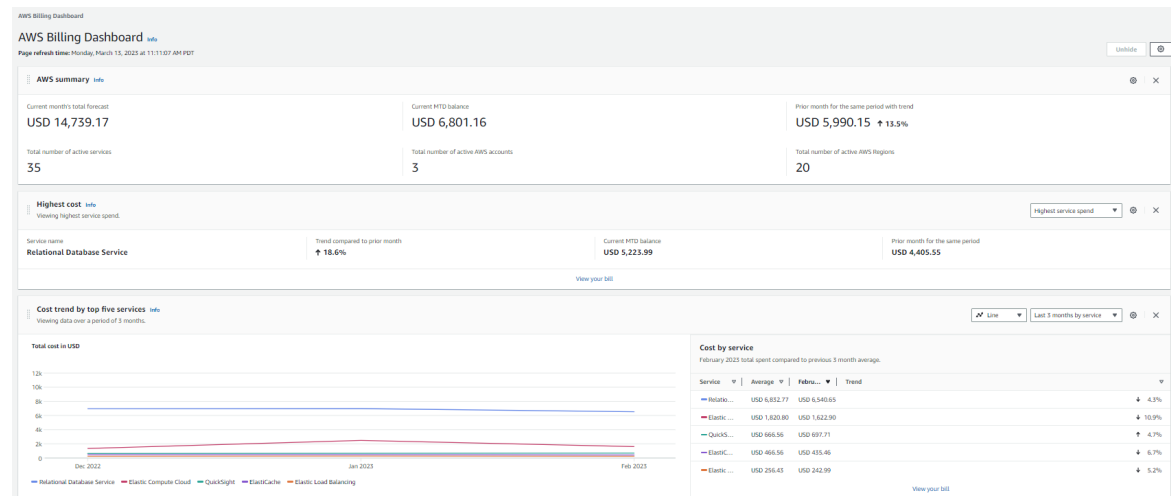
AWS Billing Dashboard

AWS Billing Dashboard Info
Page refresh time: Monday, March 13, 2023 at 11:11:07 AM PDT

Unhide

AWS summary Info

Current month's total forecast
USD 14,739.17

Current MTD balance
USD 6,801.16

Prior month for the same period with trend
USD 5,990.15 ↑ 13.5%

Total number of active services
35

Total number of active AWS accounts
3

Total number of active AWS Regions
20

Highest cost Info
Viewing highest service spend.

Highest service spend

Service name
Relational Database Service

Trend compared to prior month
↑ 18.6%

Current MTD balance
USD 5,223.99

Prior month for the same period
USD 4,405.55

View your bill

Cost trend by top five services Info
Viewing data over a period of 3 months.

Line
Last 3 months by service

Total cost in USD

12k
10k
8k
6k
4k
2k
0

Dec 2022
Jan 2023
Feb 2023

Relational Database Service Elastic Compute Cloud QuickSight ElastiCache Elastic Load Balancing

Cost by service
February 2023 total spent compared to previous 3 month average.

| Service | Average | Febru... | Trend |
|---|---|---|---|
| Relatio... | USD 6,832.77 | USD 6,540.65 | ↓ 4.3% |
| Elastic ... | USD 1,820.80 | USD 1,622.90 | ↓ 10.9% |
| QuickS... | USD 666.56 | USD 697.71 | ↑ 4.7% |
| ElastiC... | USD 466.56 | USD 435.46 | ↓ 6.7% |
| Elastic ... | USD 256.43 | USD 242.99 | ↓ 5.2% |

View your bill